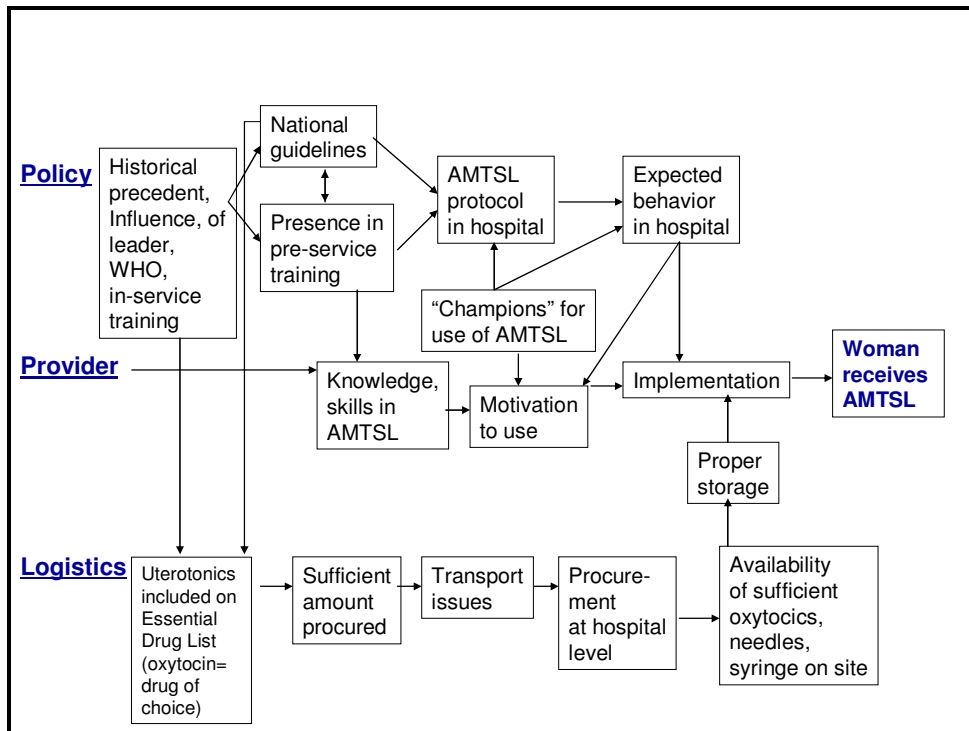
Policy

Historical precedent, Influence, of leader, WHO, in-service training

National guidelines

Presence in pre-service training

AMTSL protocol in hospital

Expected behavior in hospital

"Champions" for use of AMTSL

Provider

Knowledge, skills in AMTSL

Motivation to use

Implementation

Woman receives AMTSL

Proper storage

Logistics

Uterotonics included on Essential Drug List (oxytocin= drug of choice)

Sufficient amount procured

Transport issues

Procurement at hospital level

Availability of sufficient oxytocics, needles, syringe on site